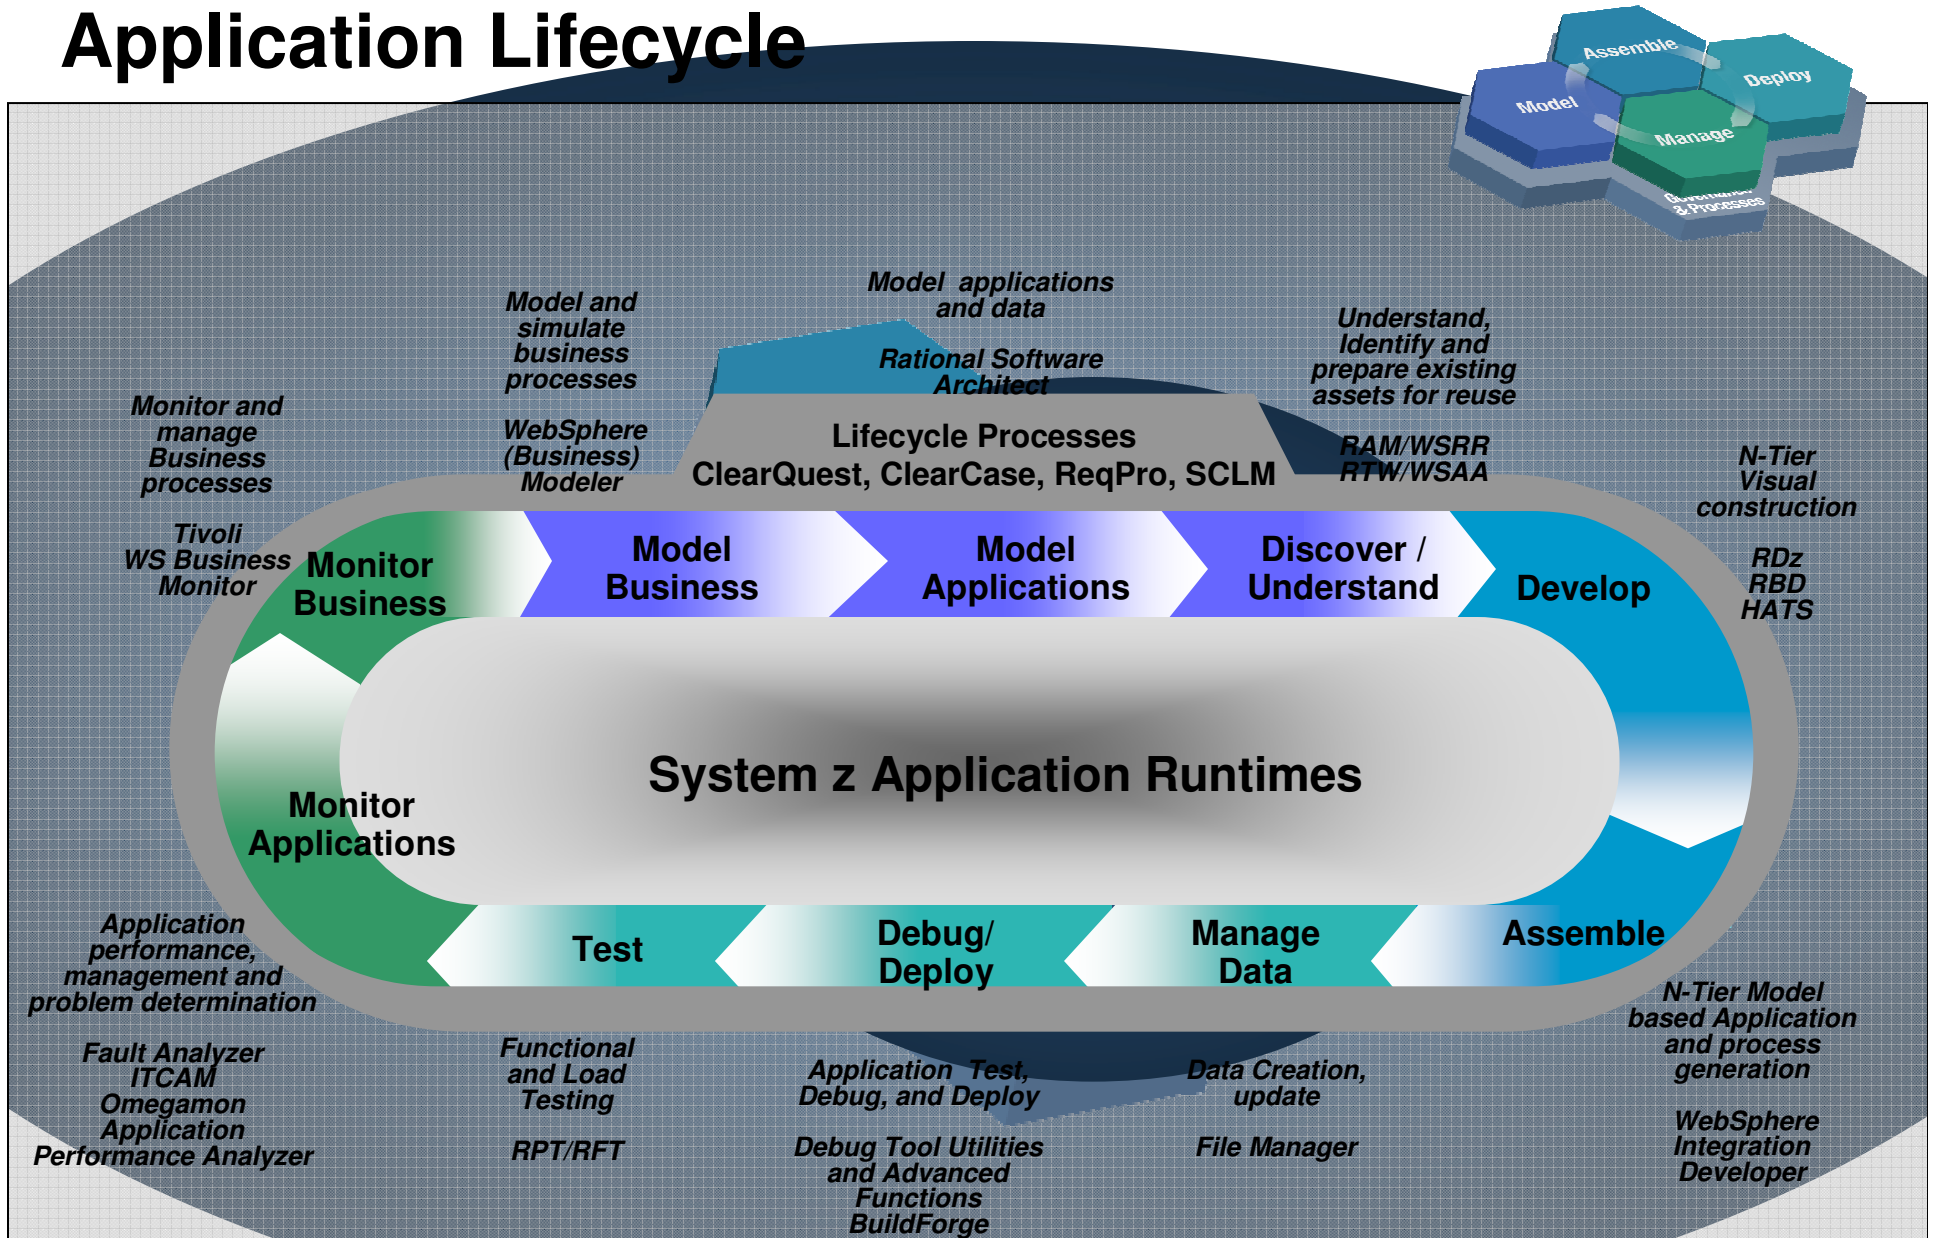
Application Lifecycle

Assemble
Deploy
Model
Manage
Governance & Processes

Monitor and manage Business processes

Tivoli WS Business Monitor

Model and simulate business processes

WebSphere (Business) Modeler

Model applications and data

Rational Software Architect

Understand, Identify and prepare existing assets for reuse

RAM/WSRR RTW/WSAA

N-Tier Visual construction

RDz RBD HATS

Lifecycle Processes
ClearQuest, ClearCase, ReqPro, SCLM

Monitor Business

Model Business

Model Applications

Discover / Understand

Develop

System z Application Runtimes

Monitor Applications

Test

Debug/ Deploy

Manage Data

Assemble

Application performance, management and problem determination

Fault Analyzer ITCAM Omegamon Application Performance Analyzer

Functional and Load Testing

RPT/RFT

Application Test, Debug, and Deploy

Debug Tool Utilities and Advanced Functions BuildForge

Data Creation, update

File Manager

N-Tier Model based Application and process generation

WebSphere Integration Developer